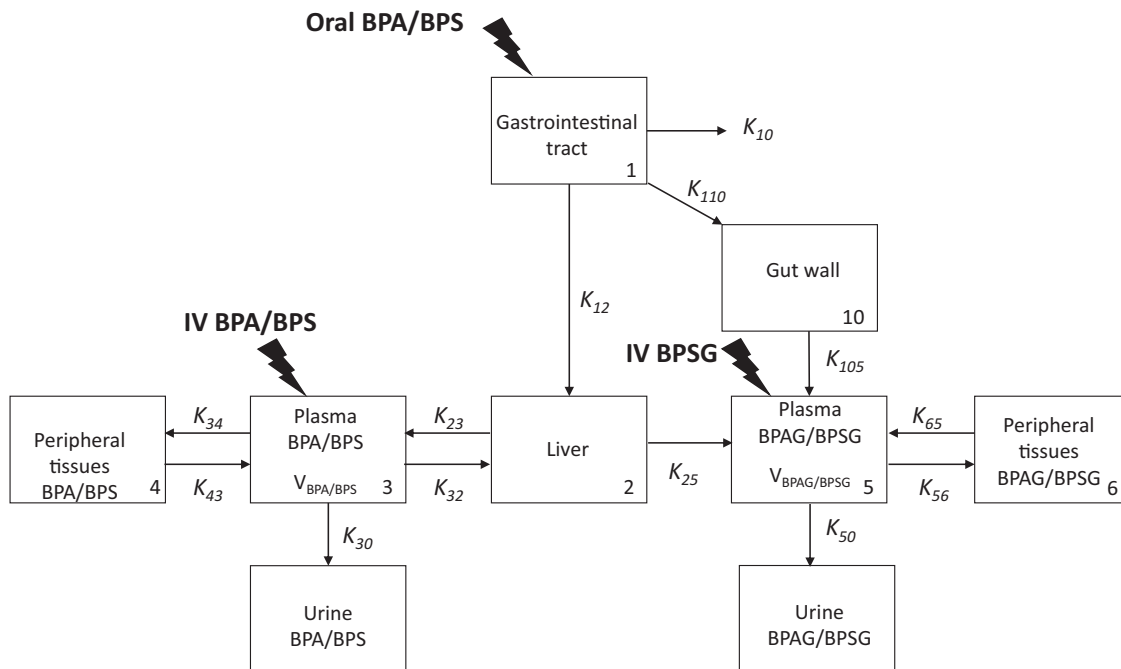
Oral BPA/BPS

Gastrointestinal tract
1

$K_{10}$

$K_{110}$

Gut wall
10

$K_{12}$

IV BPA/BPS

IV BPSG

$K_{105}$

Peripheral tissues BPA/BPS
4

$K_{34}$

$K_{43}$

Plasma BPA/BPS
$V_{BPA/BPS}$
3

$K_{23}$

$K_{32}$

Liver
2

$K_{25}$

Plasma BPAG/BPSG
$V_{BPAG/BPSG}$
5

$K_{65}$

$K_{56}$

Peripheral tissues BPAG/BPSG
6

$K_{30}$

$K_{50}$

Urine BPA/BPS

Urine BPAG/BPSG